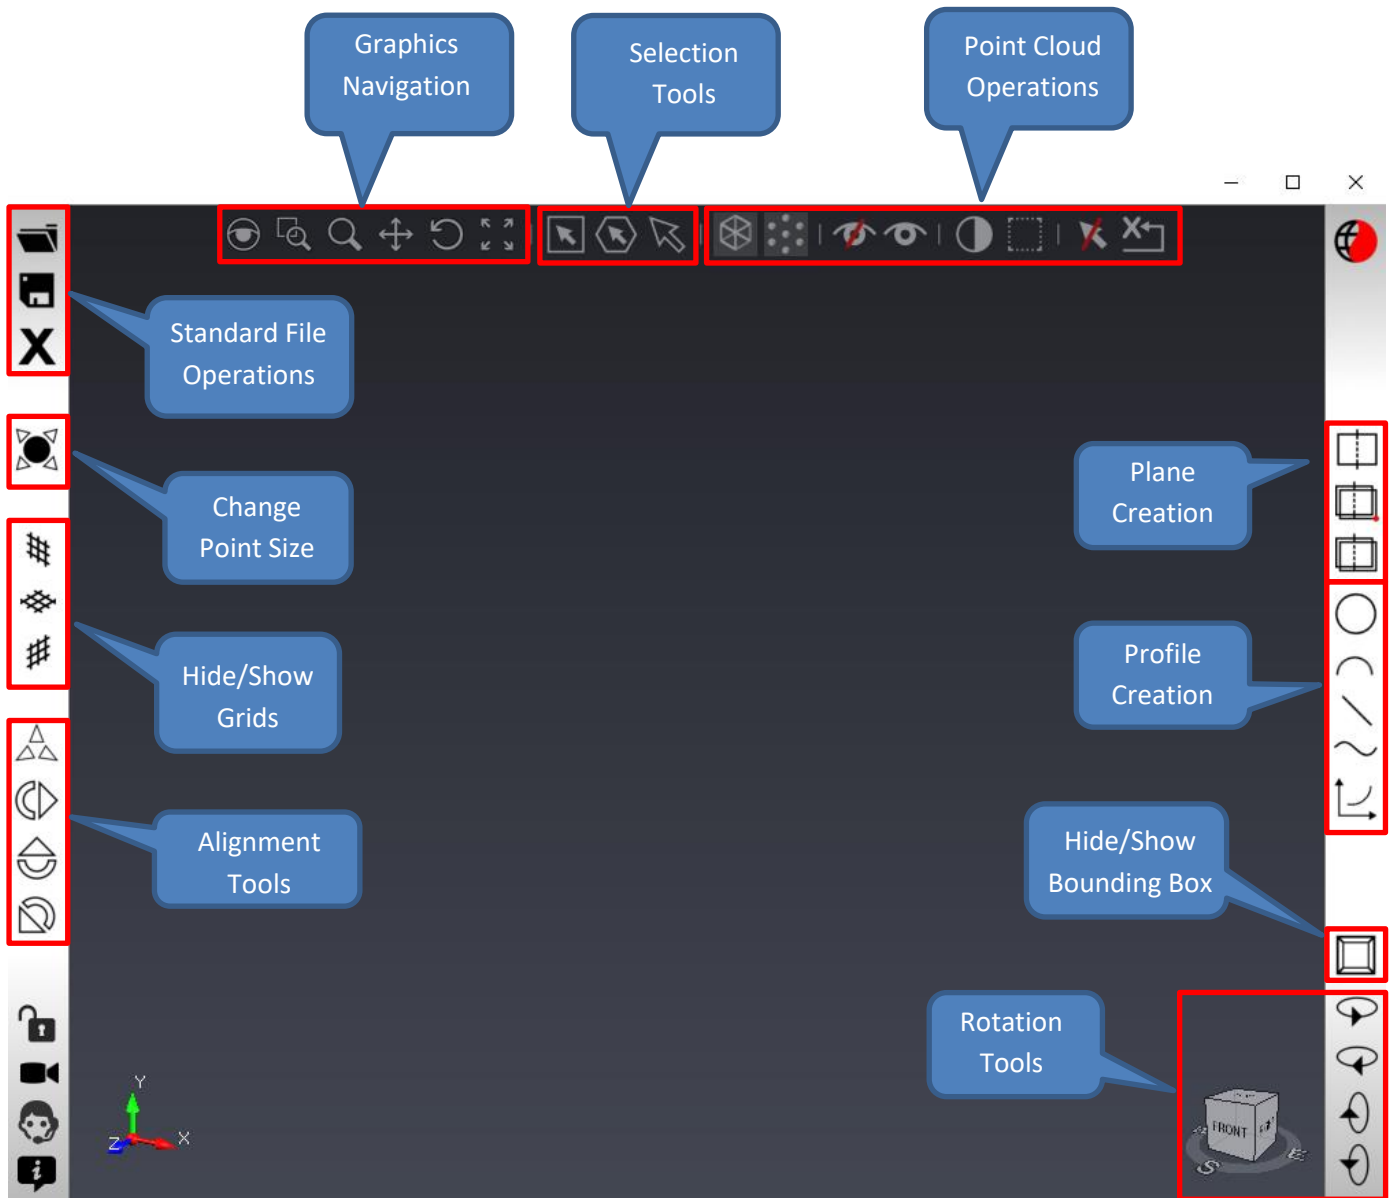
Graphics Navigation

Selection Tools

Point Cloud Operations

Standard File Operations

Change Point Size

Hide/Show Grids

Alignment Tools

Plane Creation

Profile Creation

Hide/Show Bounding Box

Rotation Tools

Y

Z

X

FRONT

S